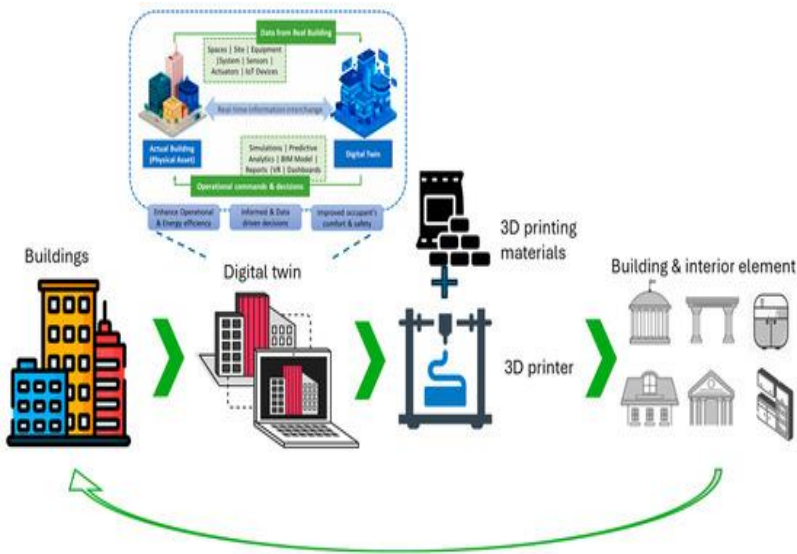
Data from Real Building

Spaces | Site | Equipment |System | Sensors | Actuators | IoT Devices

Real time information interchange

Actual Building (Physical Asset)

Digital Twin

Simulations | Predictive Analytics | BIM Model | Reports |VR | Dashboards

Operational commands & decisions

Enhance Operational & Energy efficiency

Informed & Data driven decisions

Improved occupant's comfort & safety

Buildings

Digital twin

3D printing materials

3D printer

Building & interior element